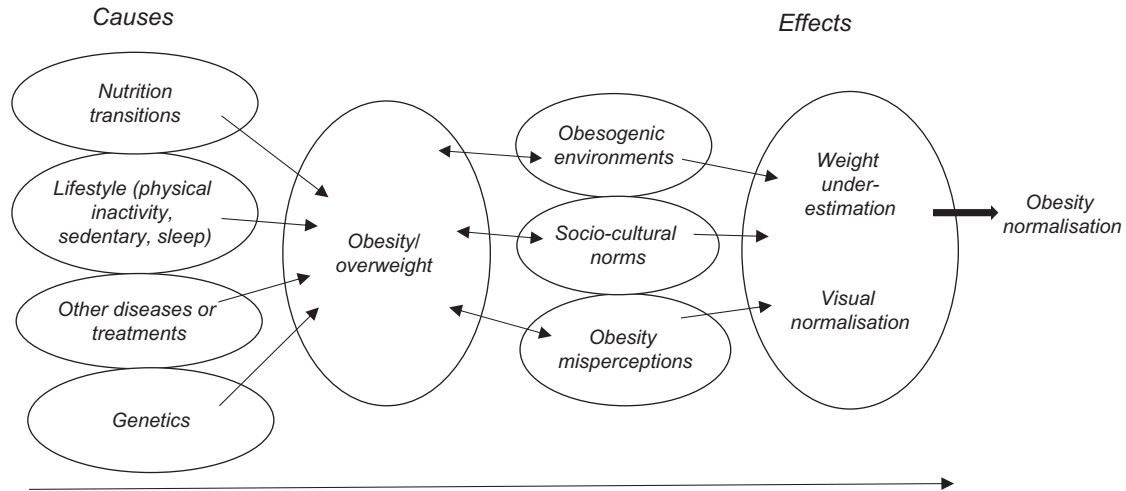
Causes

Effects

Nutrition transitions

Lifestyle (physical inactivity, sedentary, sleep)

Other diseases or treatments

Genetics

Obesity/ overweight

Obesogenic environments

Socio-cultural norms

Obesity misperceptions

Weight under-estimation

Visual normalisation

Obesity normalisation